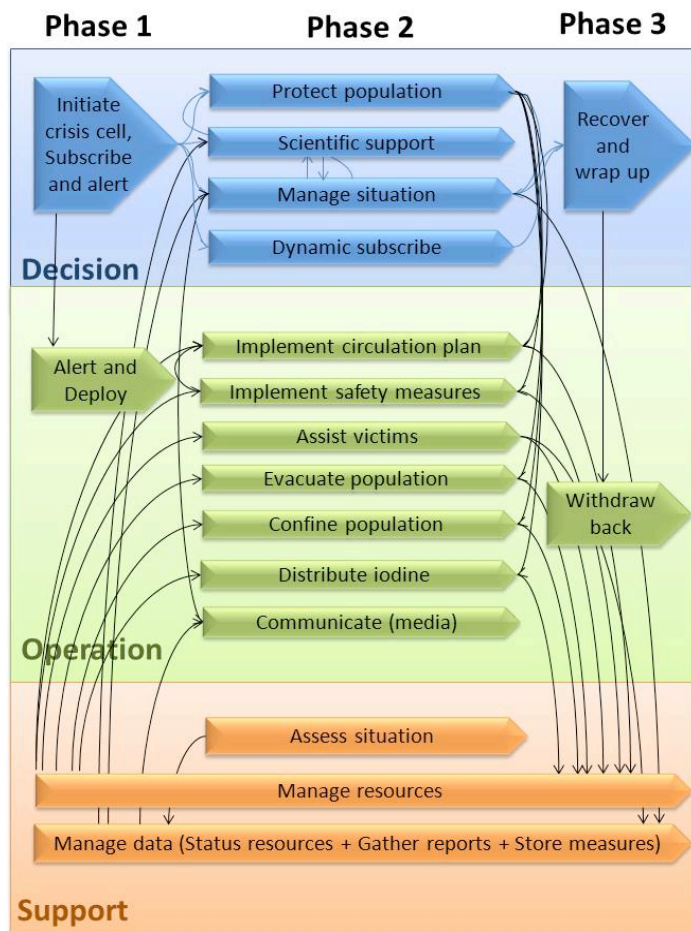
Phase 1
Phase 2
Phase 3

Initiate crisis cell, Subscribe and alert

Protect population
Scientific support
Manage situation
Dynamic subscribe

Recover and wrap up

Decision

Alert and Deploy

Implement circulation plan
Implement safety measures
Assist victims
Evacuate population
Confine population
Distribute iodine
Communicate (media)

Withdraw back

Operation

Assess situation
Manage resources
Manage data (Status resources + Gather reports + Store measures)

Support